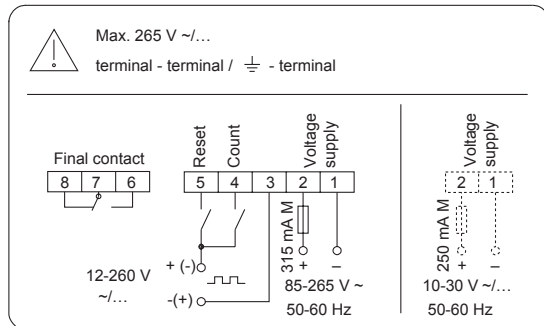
Max. 265 V ~/…

terminal - terminal / ⏚ - terminal

Final contact

| 8 | 7 | 6 |
|---|---|---|

Reset

Count

Voltage supply

| 5 | 4 | 3 | 2 | 1 |
|---|---|---|---|---|

315 mA M

+ –

+ (-)

-(+)

12-260 V ~/…

85-265 V ~

50-60 Hz

Voltage supply

| 2 | 1 |
|---|---|

250 mA M

+ –

10-30 V ~/…

50-60 Hz